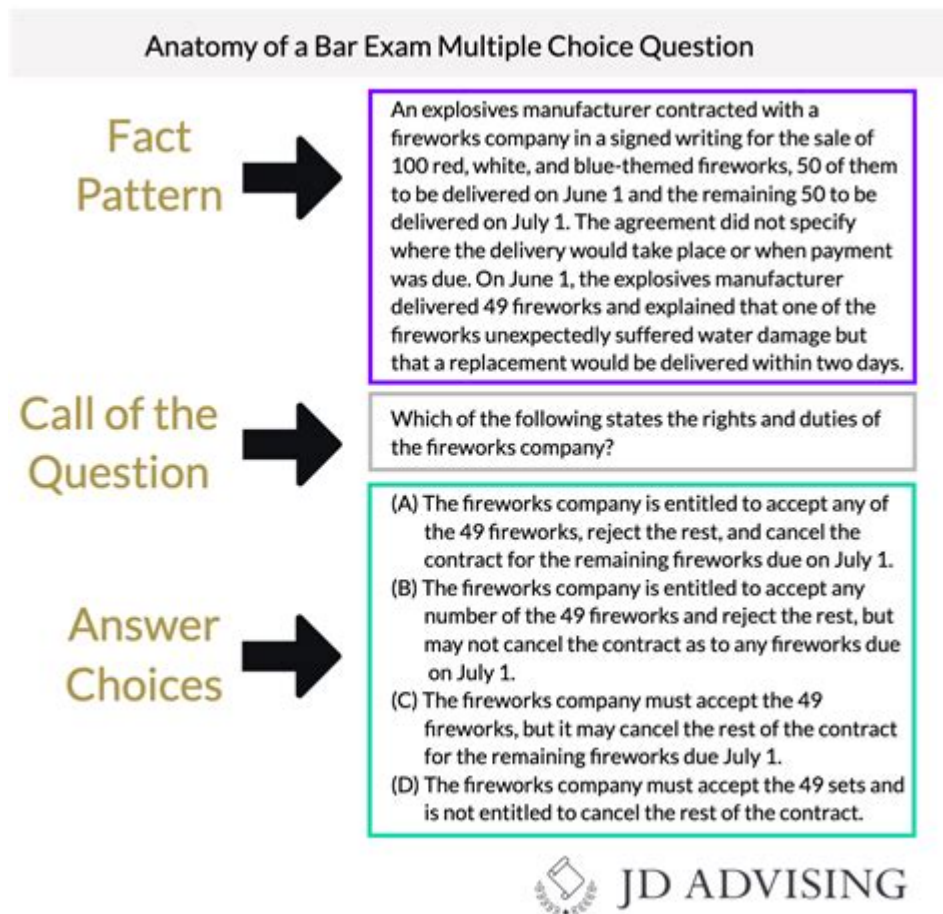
Anatomy of a Bar Exam Multiple Choice Question

Fact Pattern

An explosives manufacturer contracted with a fireworks company in a signed writing for the sale of 100 red, white, and blue-themed fireworks, 50 of them to be delivered on June 1 and the remaining 50 to be delivered on July 1. The agreement did not specify where the delivery would take place or when payment was due. On June 1, the explosives manufacturer delivered 49 fireworks and explained that one of the fireworks unexpectedly suffered water damage but that a replacement would be delivered within two days.

Call of the Question

Which of the following states the rights and duties of the fireworks company?

Answer Choices

(A) The fireworks company is entitled to accept any of the 49 fireworks, reject the rest, and cancel the contract for the remaining fireworks due on July 1.
(B) The fireworks company is entitled to accept any number of the 49 fireworks and reject the rest, but may not cancel the contract as to any fireworks due on July 1.
(C) The fireworks company must accept the 49 fireworks, but it may cancel the rest of the contract for the remaining fireworks due July 1.
(D) The fireworks company must accept the 49 sets and is not entitled to cancel the rest of the contract.

JD ADVISING